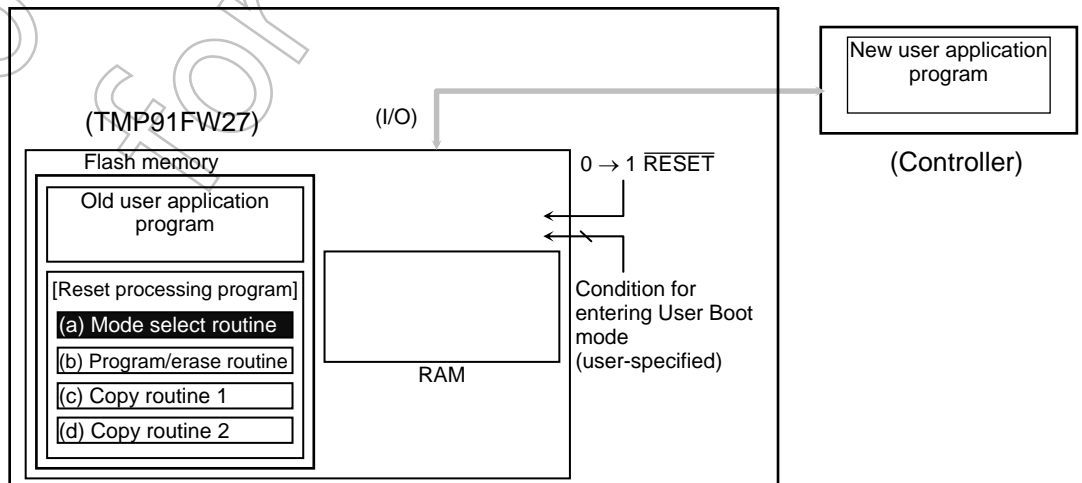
New user application program

(TMP91FW27)

(I/O)

Flash memory

$0 \rightarrow 1$ $\overline{RESET}$

(Controller)

Old user application program

[Reset processing program]

(a) Mode select routine

(b) Program/erase routine

(c) Copy routine 1

(d) Copy routine 2

RAM

Condition for entering User Boot mode (user-specified)